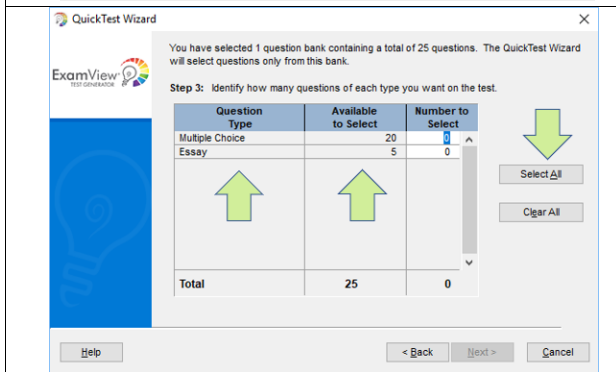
QuickTest Wizard

ExamView TEST GENERATOR

You have selected 1 question bank containing a total of 25 questions. The QuickTest Wizard will select questions only from this bank.

Step 3: Identify how many questions of each type you want on the test.

| Question Type | Available to Select | Number to Select |
|---|---|---|
| Multiple Choice | 20 | 0 |
| Essay | 5 | 0 |
| Total | 25 | 0 |

Select All

Clear All

Help

< Back

Next >

Cancel